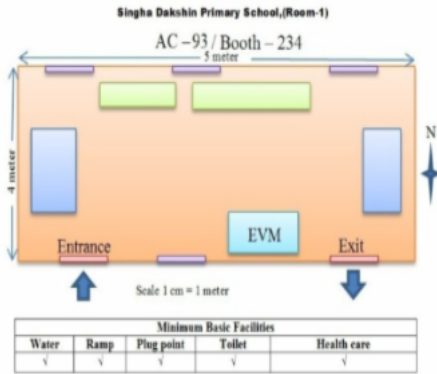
Singha Dakshin Primary School,(Room-1)

AC – 93 / Booth – 234

5 meter

4 meter

N

EVM

Entrance

Exit

Scale 1 cm = 1 meter

| Minimum Basic Facilities | | | | |
|---|---|---|---|---|
| Water | Ramp | Plug point | Toilet | Health care |
| √ | √ | √ | √ | √ |